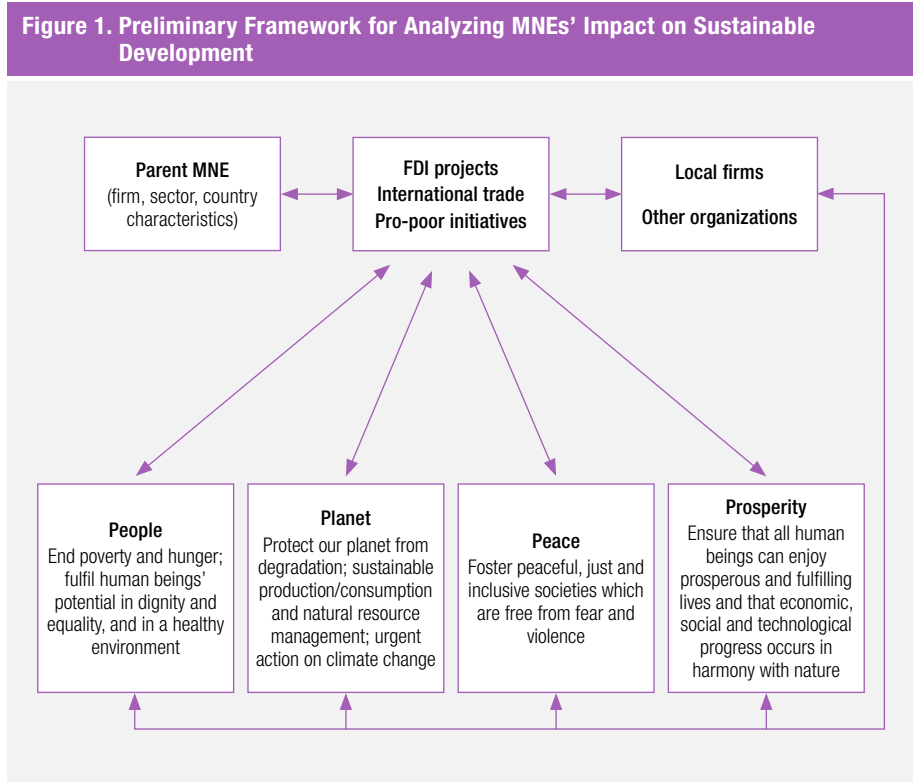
Figure 1. Preliminary Framework for Analyzing MNEs' Impact on Sustainable Development

Parent MNE
(firm, sector, country characteristics)

FDI projects
International trade
Pro-poor initiatives

Local firms
Other organizations

People
End poverty and hunger; fulfil human beings' potential in dignity and equality, and in a healthy environment

Planet
Protect our planet from degradation; sustainable production/consumption and natural resource management; urgent action on climate change

Peace
Foster peaceful, just and inclusive societies which are free from fear and violence

Prosperity
Ensure that all human beings can enjoy prosperous and fulfilling lives and that economic, social and technological progress occurs in harmony with nature